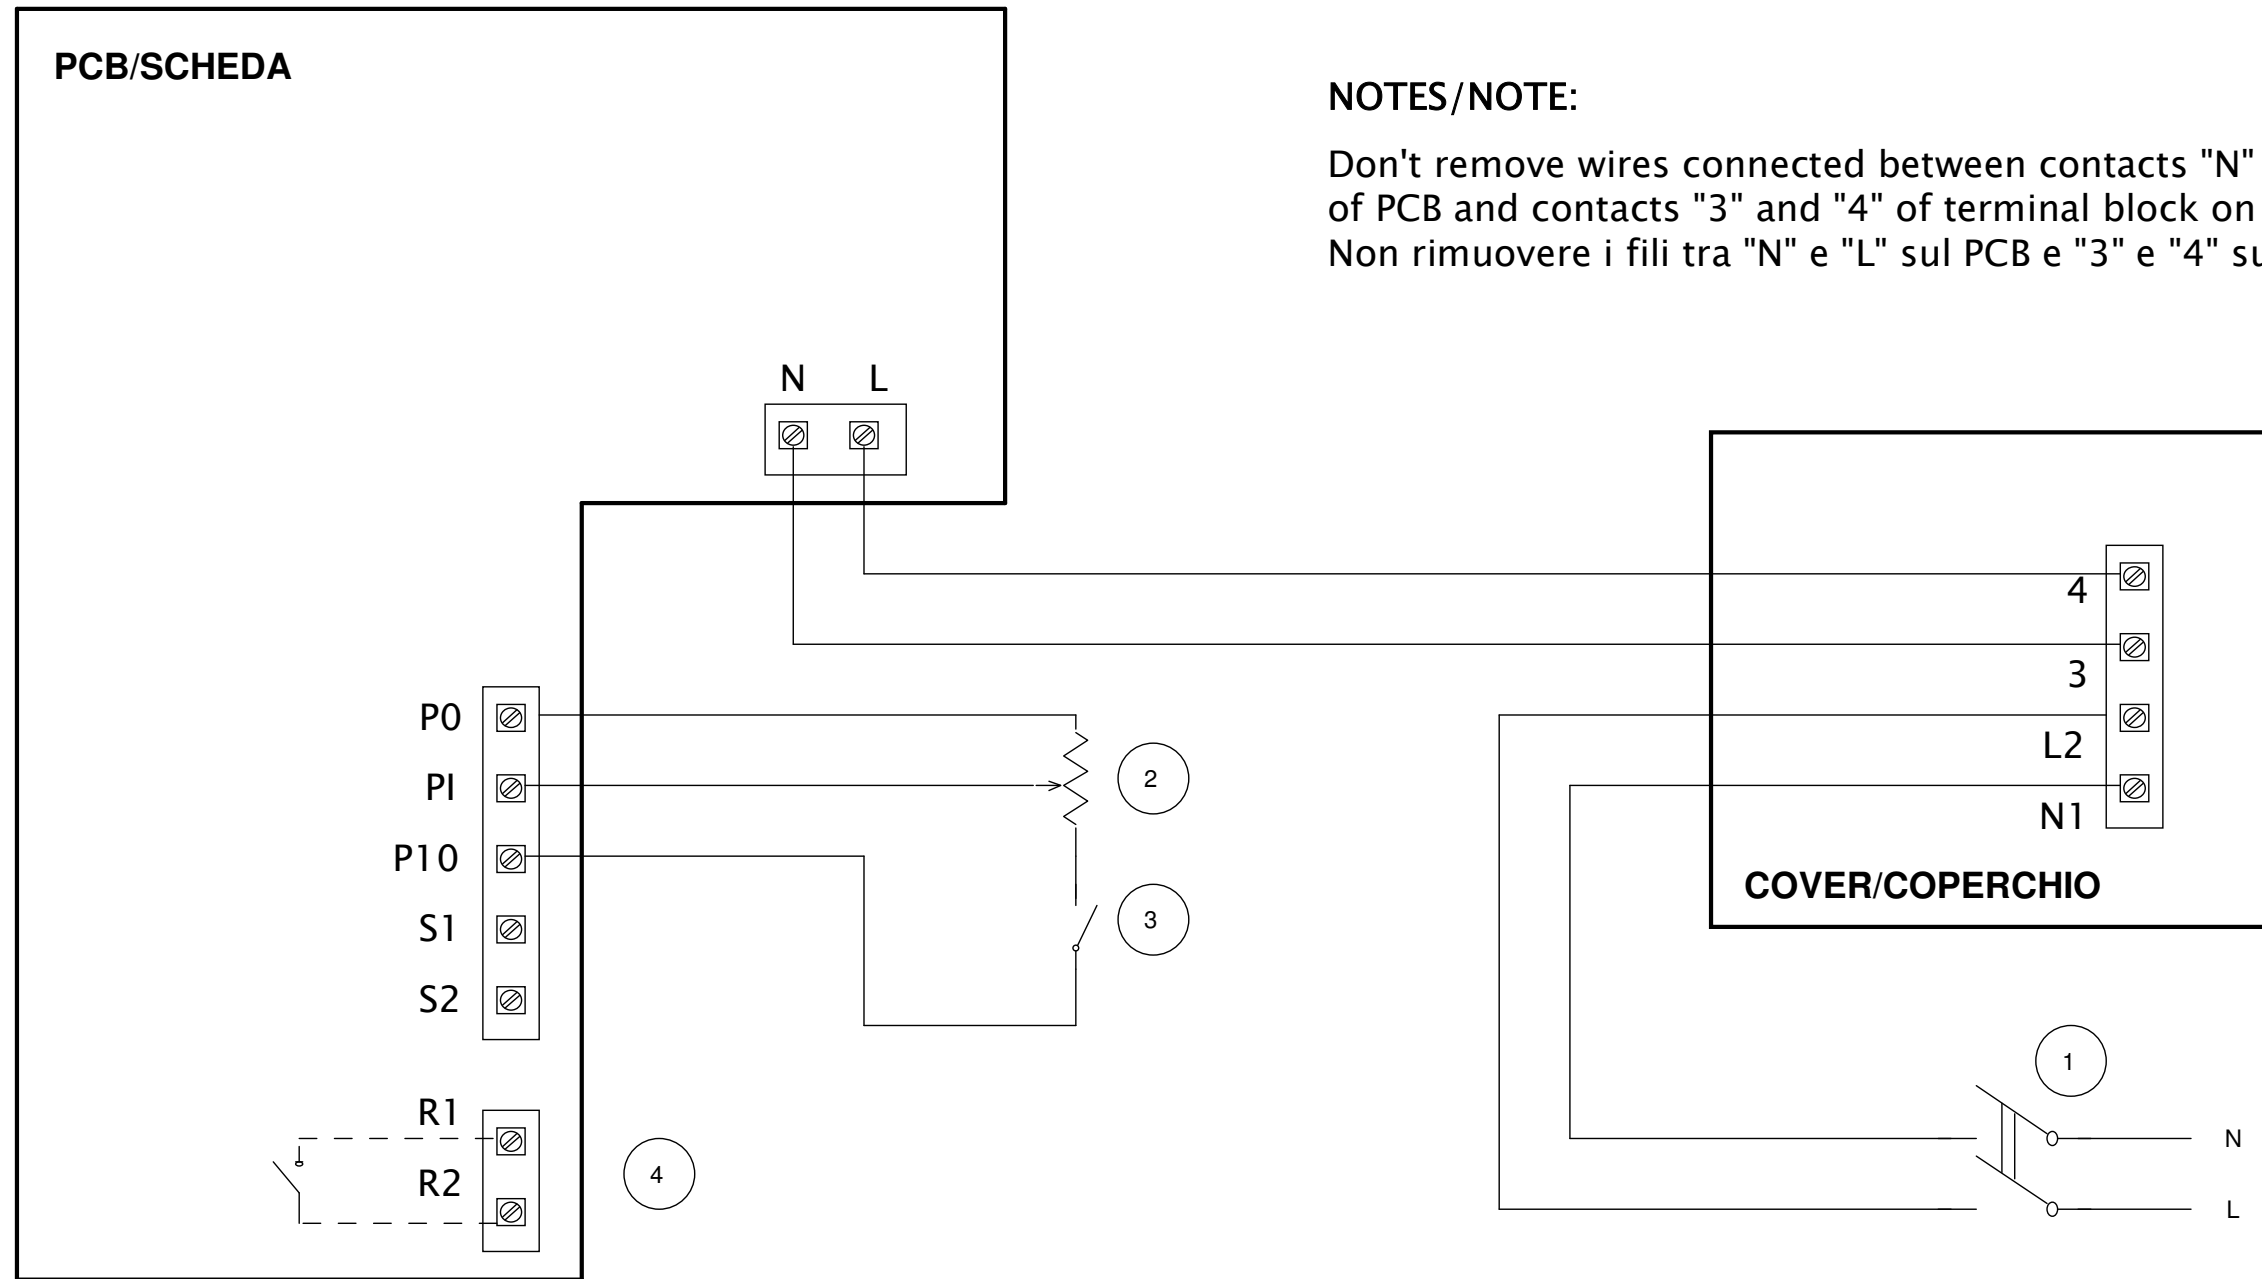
PCB/SCHEDA

NOTES/NOTE:

Don't remove wires connected between contacts "N" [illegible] of PCB and contacts "3" and "4" of terminal block on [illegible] Non rimuovere i fili tra "N" e "L" sul PCB e "3" e "4" s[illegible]

N L

4

3

L2

N1

COVER/COPERCHIO

P0

PI

P10

S1

S2

2

3

R1

R2

4

1

N

L